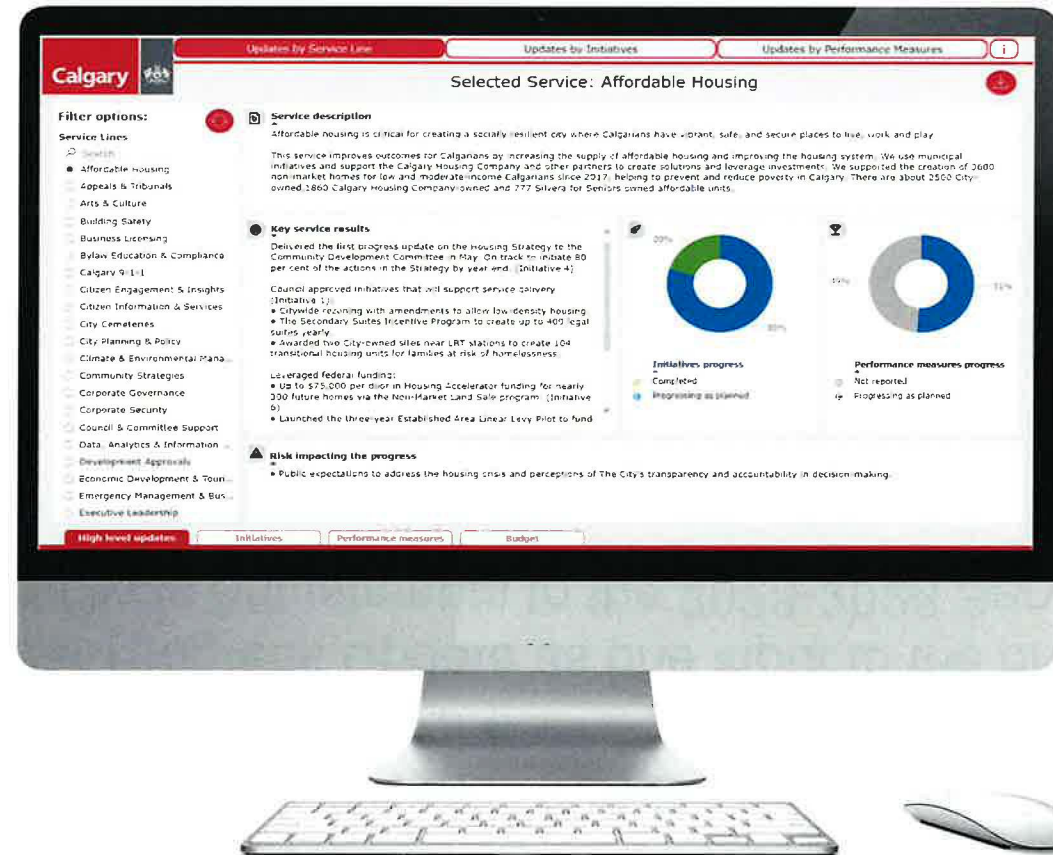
Calgary

Updates by Service Line | Updates by Initiatives | Updates by Performance Measures | i

Selected Service: Affordable Housing

Filter options:

Service Lines

Search

Affordable Housing
Appeals & Tribunals
Arts & Culture
Building Safety
Business Licensing
Bylaw Education & Compliance
Calgary 9-1-1
Citizen Engagement & Insights
Citizen Information & Services
City Cemeteries
City Planning & Policy
Climate & Environmental Mana...
Community Strategies
Corporate Governance
Corporate Security
Council & Committee Support
Data, Analytics & Information ...
Development Approvals
Economic Development & Touri...
Emergency Management & Bus...
Executive Leadership

Service description

Affordable housing is critical for creating a socially resilient city where Calgarians have vibrant, safe, and secure places to live, work and play.

This service improves outcomes for Calgarians by increasing the supply of affordable housing and improving the housing system. We use municipal initiatives and support the Calgary Housing Company and other partners to create solutions and leverage investments. We supported the creation of 2600 non-market homes for low and moderate-income Calgarians since 2017, helping to prevent and reduce poverty in Calgary. There are about 2500 City-owned,1860 Calgary Housing Company-owned and 777 Silvera for Seniors owned affordable units.

Key service results

Delivered the first progress update on the Housing Strategy to the Community Development Committee in May. On track to initiate 80 per cent of the actions in the Strategy by year end. (Initiative 4)

Council approved initiatives that will support service delivery (Initiative 1):
• Citywide rezoning with amendments to allow low-density housing.
• The Secondary Suites Incentive Program to create up to 409 legal suites yearly.
• Awarded two City-owned sites near LRT stations to create 104 transitional housing units for families at risk of homelessness.

Leveraged federal funding:
• Up to $75,000 per door in Housing Accelerator funding for nearly 300 future homes via the Non-Market Land Sale program. (Initiative 6)
• Launched the three-year Established Area Linear Levy Pilot to fund

20%

80%

Initiatives progress
Completed
Progressing as planned

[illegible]

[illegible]

Performance measures progress
Not reported
Progressing as planned

Risk impacting the progress

• Public expectations to address the housing crisis and perceptions of The City's transparency and accountability in decision-making.

High level updates | Initiatives | Performance measures | Budget